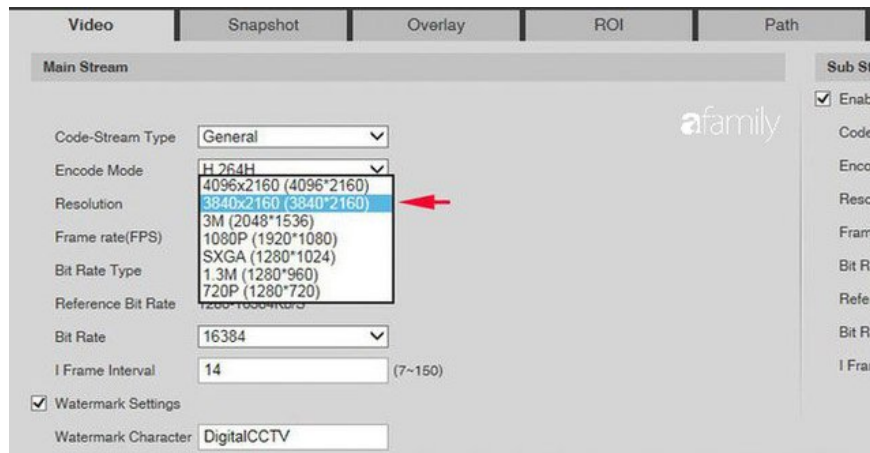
Video | Snapshot | Overlay | ROI | Path

Main Stream

Code-Stream Type General
Encode Mode H.264H
Resolution
Frame rate(FPS)
Bit Rate Type
Reference Bit Rate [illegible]
Bit Rate 16384
I Frame Interval 14 (7~150)

4096x2160 (4096*2160)
3840x2160 (3840*2160)
3M (2048*1536)
1080P (1920*1080)
SXGA (1280*1024)
1.3M (1280*960)
720P (1280*720)

Watermark Settings
Watermark Character DigitalCCTV

afamily

Sub St
Enab
Code
Enco
Reso
Fram
Bit R
Refe
Bit R
I Fra